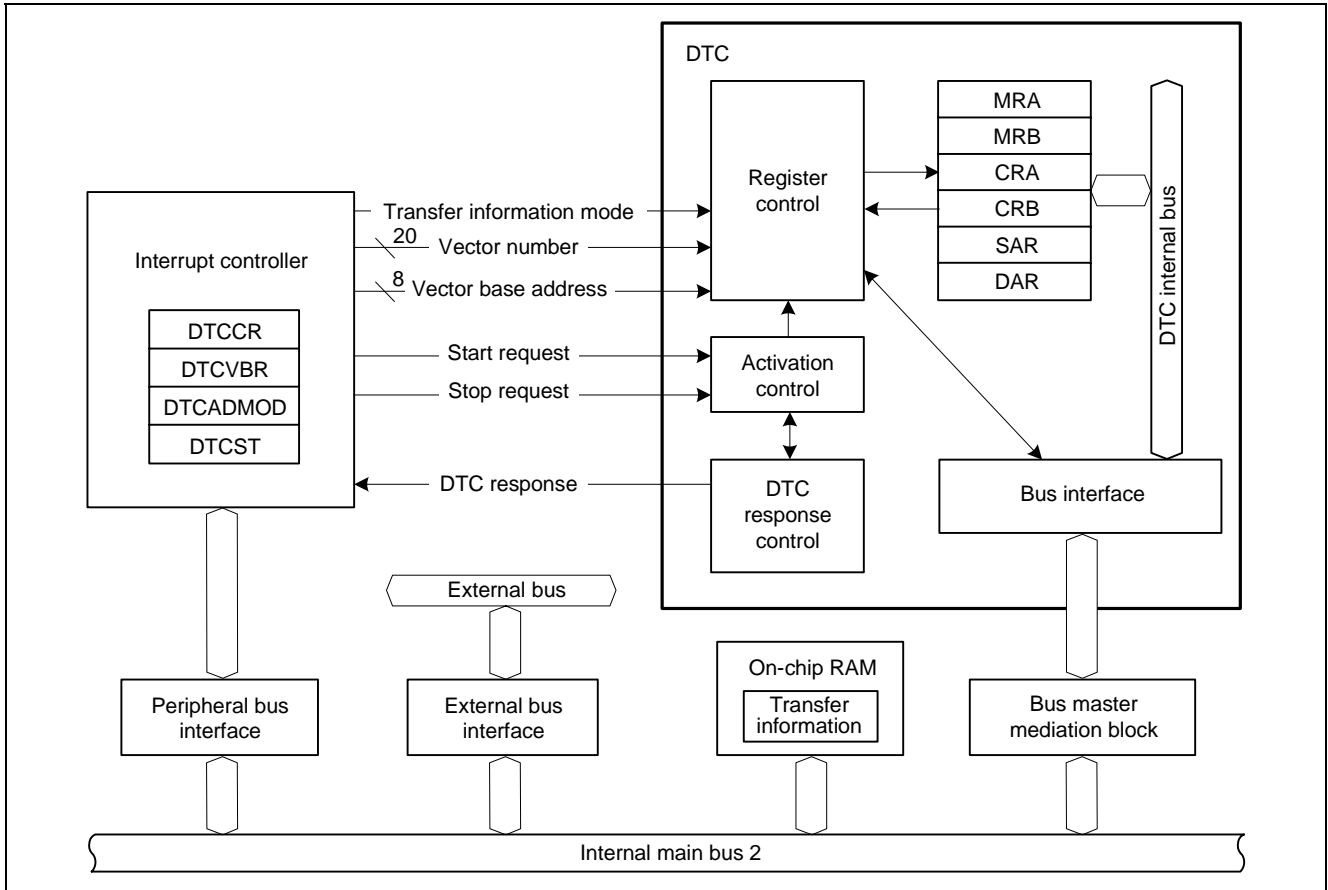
DTC

Register control

MRA
MRB
CRA
CRB
SAR
DAR

DTC internal bus

Interrupt controller

DTCCR
DTCVBR
DTCADMOD
DTCST

Transfer information mode

20

Vector number

8

Vector base address

Start request

Stop request

Activation control

DTC response

DTC response control

Bus interface

External bus

Peripheral bus interface

External bus interface

On-chip RAM

Transfer information

Bus master mediation block

Internal main bus 2